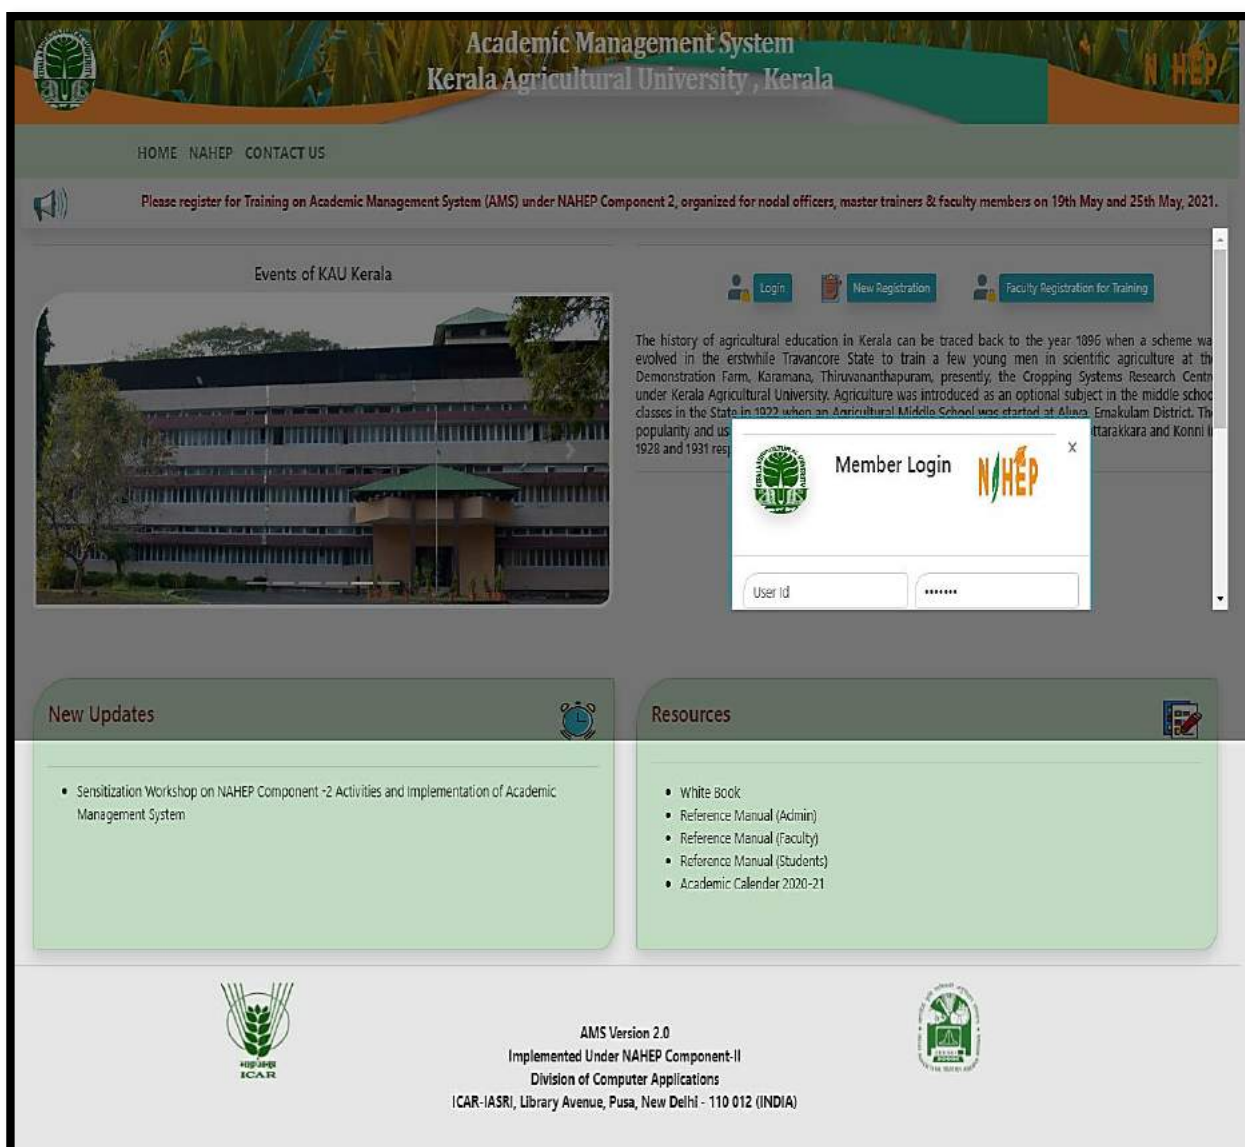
Academic Management System
Kerala Agricultural University , Kerala

NAHEP

HOME NAHEP CONTACT US

Please register for Training on Academic Management System (AMS) under NAHEP Component 2, organized for nodal officers, master trainers & faculty members on 19th May and 25th May, 2021.

Events of KAU Kerala

Login New Registration Faculty Registration for Training

The history of agricultural education in Kerala can be traced back to the year 1896 when a scheme wa evolved in the erstwhile Travancore State to train a few young men in scientific agriculture at th Demonstration Farm, Karamana, Thiruvananthapuram, presently, the Cropping Systems Research Centr under Kerala Agricultural University. Agriculture was introduced as an optional subject in the middle schoo classes in the State in 1922 when an Agricultural Middle School was started at Aluva, Ernakulam District. Th popularity and us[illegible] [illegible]ttarakkara and Konni i 1928 and 1931 res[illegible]

Member Login NAHEP ×

User Id •••••••

New Updates

• Sensitization Workshop on NAHEP Component -2 Activities and Implementation of Academic Management System

Resources

• White Book
• Reference Manual (Admin)
• Reference Manual (Faculty)
• Reference Manual (Students)
• Academic Calender 2020-21

ICAR

AMS Version 2.0
Implemented Under NAHEP Component-II
Division of Computer Applications
ICAR-IASRI, Library Avenue, Pusa, New Delhi - 110 012 (INDIA)